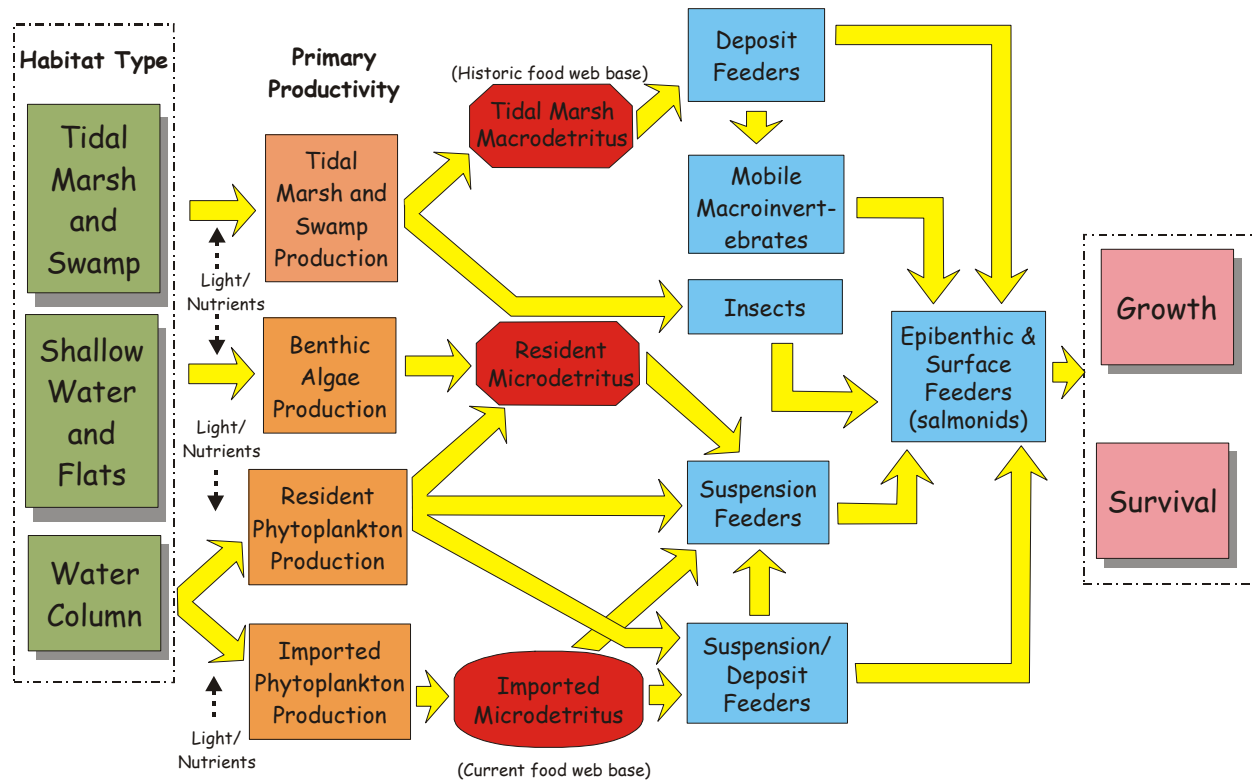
Habitat Type

Tidal Marsh and Swamp

Shallow Water and Flats

Water Column

Primary Productivity

Light/ Nutrients

Light/ Nutrients

Light/ Nutrients

Tidal Marsh and Swamp Production

Benthic Algae Production

Resident Phytoplankton Production

Imported Phytoplankton Production

(Historic food web base)

Tidal Marsh Macrodetritus

Resident Microdetritus

Imported Microdetritus

(Current food web base)

Deposit Feeders

Mobile Macroinvertebrates

Insects

Suspension Feeders

Suspension/ Deposit Feeders

Epibenthic & Surface Feeders (salmonids)

Growth

Survival